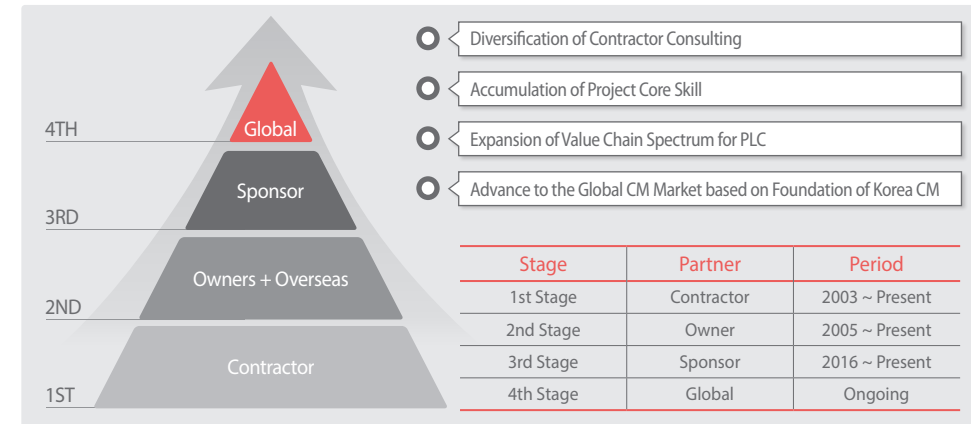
4TH
Global
Sponsor
3RD
Owners + Overseas
2ND
Contractor
1ST

Diversification of Contractor Consulting

Accumulation of Project Core Skill

Expansion of Value Chain Spectrum for PLC

Advance to the Global CM Market based on Foundation of Korea CM

| Stage | Partner | Period |
|---|---|---|
| 1st Stage | Contractor | 2003 ~ Present |
| 2nd Stage | Owner | 2005 ~ Present |
| 3rd Stage | Sponsor | 2016 ~ Present |
| 4th Stage | Global | Ongoing |